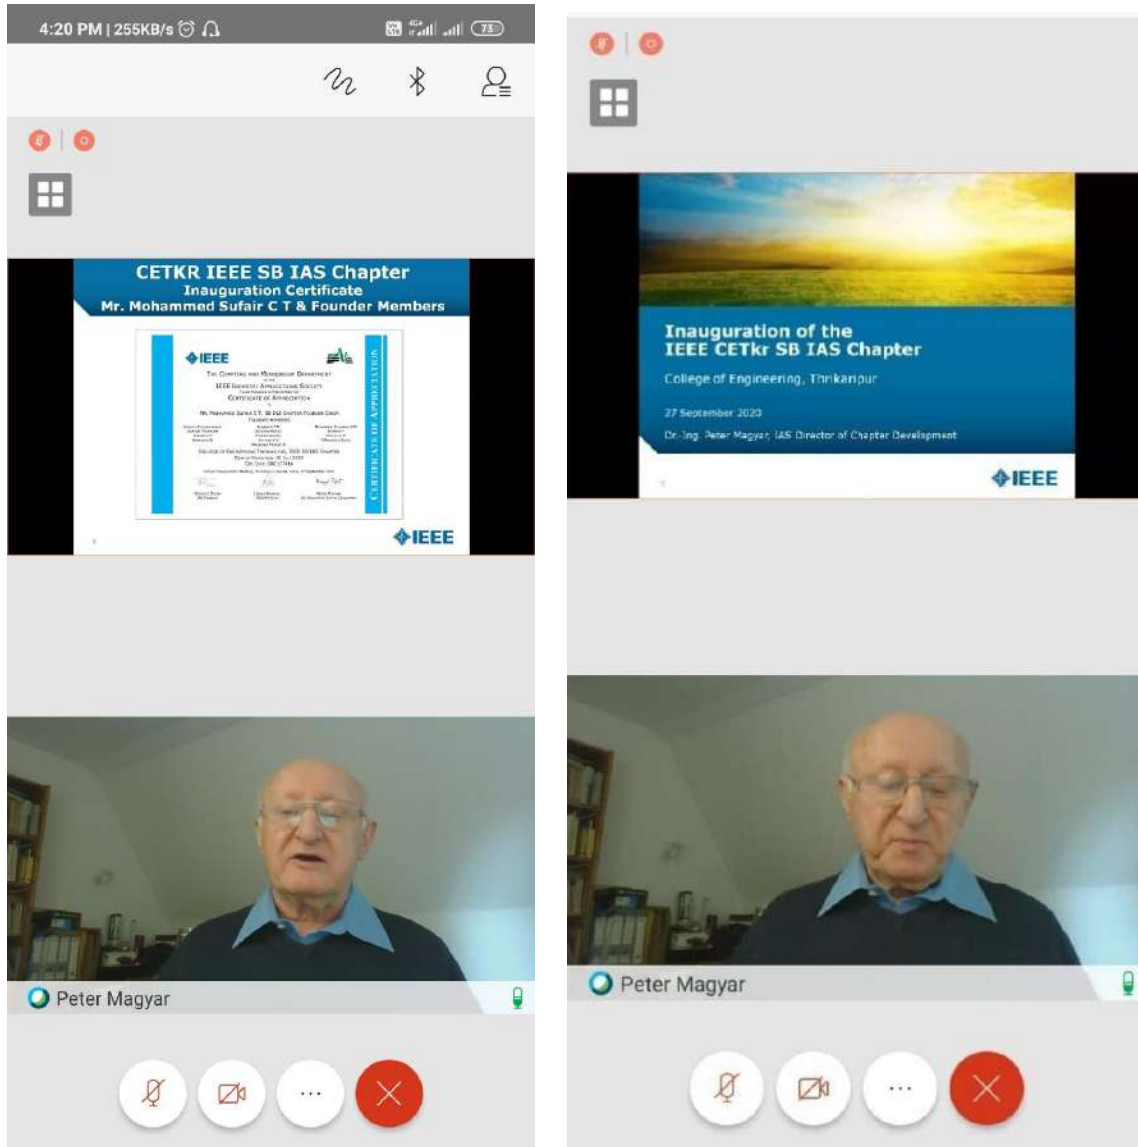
4:20 PM | 255KB/s

CETKR IEEE SB IAS Chapter
Inauguration Certificate
Mr. Mohammed Sufair C T & Founder Members

IEEE

The Chapters and Membership Department
IEEE Industry Applications Society
Certificate of Appreciation
Mr. Mohammed Sufair C T, SB IAS Chapter Founder Chair
Founder Members
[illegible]
College of Engineering Thrikaripur, IEEE SB IAS Chapter
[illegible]

Certificate of Appreciation

IEEE

Peter Magyar

Inauguration of the
IEEE CETkr SB IAS Chapter
College of Engineering, Thrikaripur
27 September 2020
Dr.-Ing. Peter Magyar, IAS Director of Chapter Development

IEEE

Peter Magyar